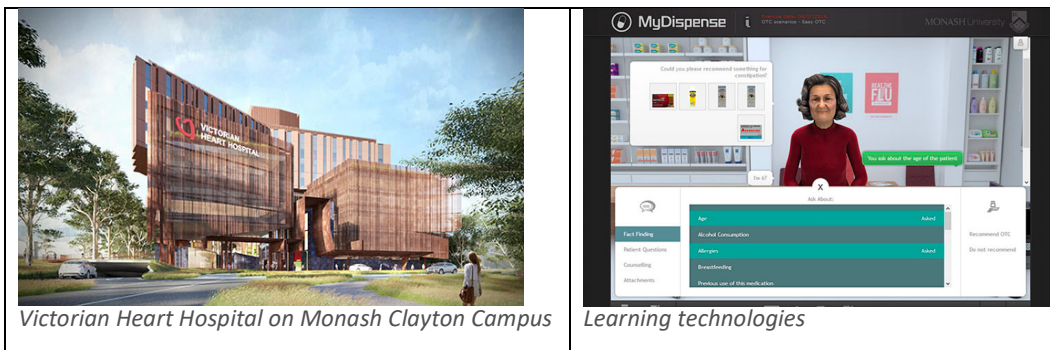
| VICTORIAN HEART HOSPITAL | MyDispense MONASH University Could you please recommend something for constipation? BEAT THE FLU You ask about the age of the patient I'm 67 X Ask About: Fact Finding Patient Questions Counselling Attachments Age Asked Alcohol Consumption Allergies Asked Breastfeeding Previous use of this medication Recommend OTC Do not recommend |
|---|---|
| Victorian Heart Hospital on Monash Clayton Campus | Learning technologies |